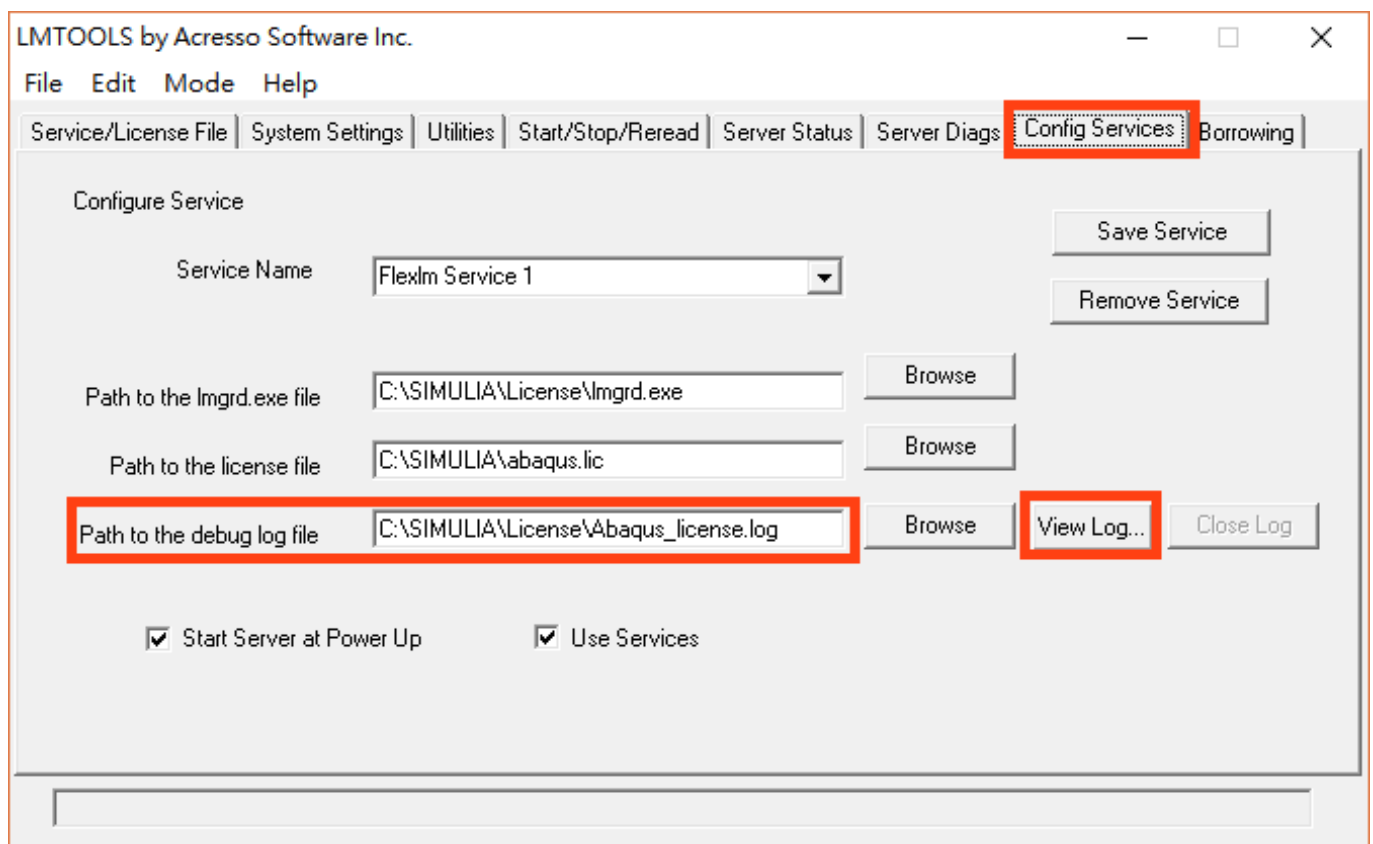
LMTOOLS by Acresso Software Inc.

File Edit Mode Help

Service/License File | System Settings | Utilities | Start/Stop/Reread | Server Status | Server Diags | Config Services | Borrowing

Configure Service

Save Service

Service Name Flexlm Service 1

Remove Service

Path to the lmgrd.exe file C:\SIMULIA\License\lmgrd.exe Browse

Path to the license file C:\SIMULIA\abaqus.lic Browse

Path to the debug log file C:\SIMULIA\License\Abaqus_license.log Browse View Log... Close Log

Start Server at Power Up Use Services